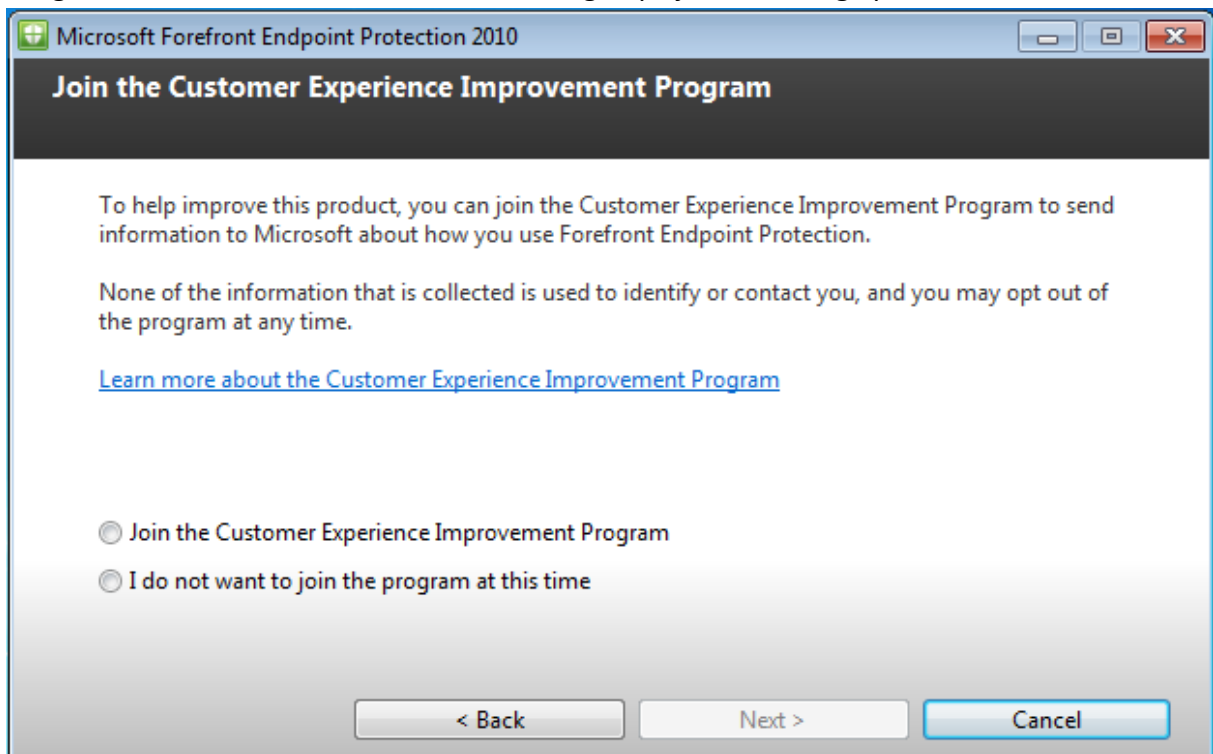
Microsoft Forefront Endpoint Protection 2010

Join the Customer Experience Improvement Program

To help improve this product, you can join the Customer Experience Improvement Program to send information to Microsoft about how you use Forefront Endpoint Protection.

None of the information that is collected is used to identify or contact you, and you may opt out of the program at any time.

Learn more about the Customer Experience Improvement Program

Join the Customer Experience Improvement Program

I do not want to join the program at this time

< Back

Next >

Cancel